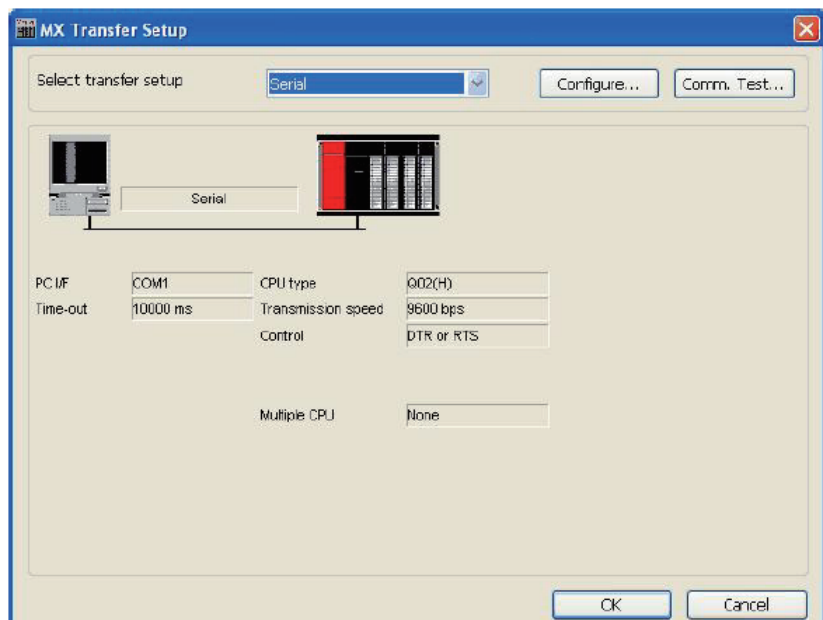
MX Transfer Setup

Select transfer setup Serial Configure... Comm. Test...

Serial

PC I/F COM1
Time-out 10000 ms

CPU type Q02(H)
Transmission speed 9600 bps
Control DTR or RTS

Multiple CPU None

OK Cancel